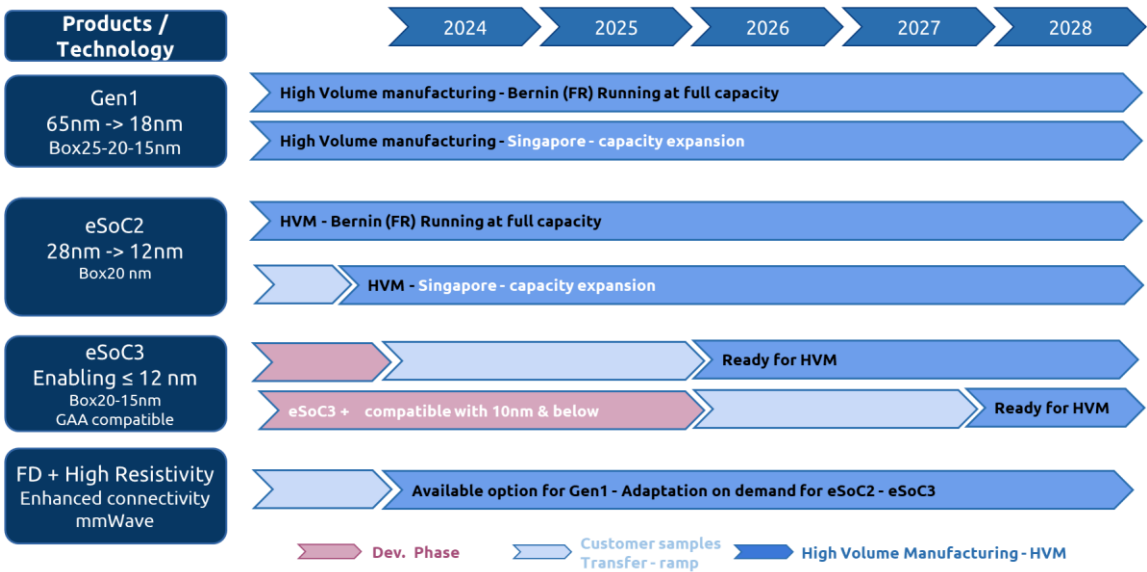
Products / Technology

2024
2025
2026
2027
2028

Gen1
65nm -> 18nm
Box25-20-15nm

High Volume manufacturing - Bernin (FR) Running at full capacity

High Volume manufacturing - Singapore - capacity expansion

eSoC2
28nm -> 12nm
Box20 nm

HVM - Bernin (FR) Running at full capacity

HVM - Singapore - capacity expansion

eSoC3
Enabling ≤ 12 nm
Box20-15nm
GAA compatible

Ready for HVM

eSoC3 + compatible with 10nm & below

Ready for HVM

FD + High Resistivity
Enhanced connectivity
mmWave

Available option for Gen1 - Adaptation on demand for eSoC2 - eSoC3

Dev. Phase
Customer samples
Transfer - ramp
High Volume Manufacturing - HVM